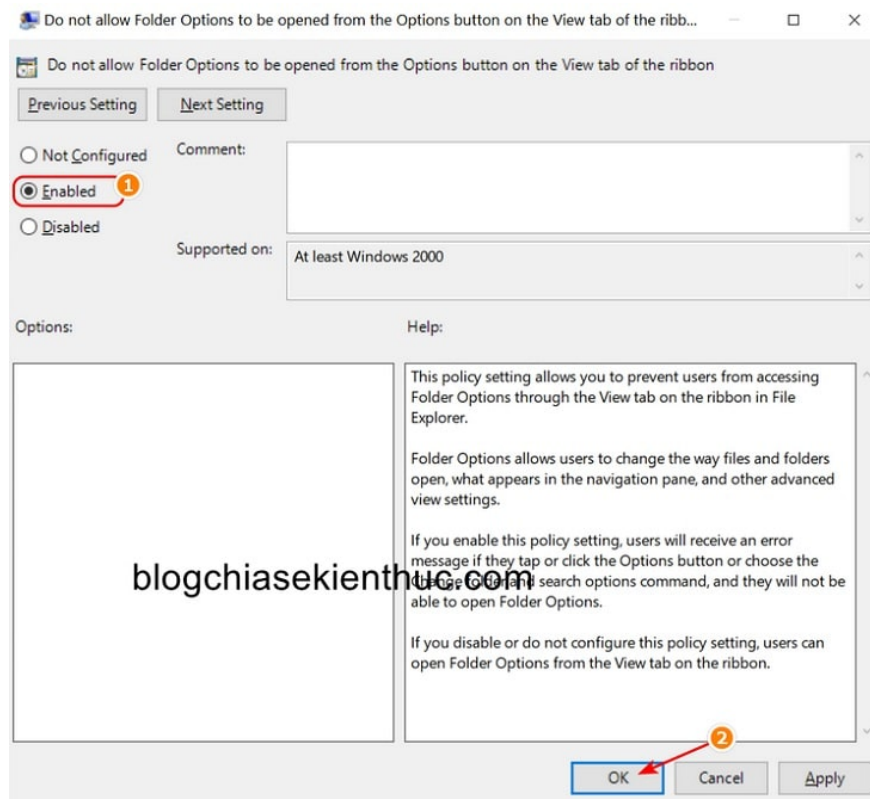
Do not allow Folder Options to be opened from the Options button on the View tab of the ribb...

Do not allow Folder Options to be opened from the Options button on the View tab of the ribbon

Previous Setting

Next Setting

Not Configured

Enabled

1

Disabled

Comment:

Supported on:

At least Windows 2000

Options:

Help:

This policy setting allows you to prevent users from accessing Folder Options through the View tab on the ribbon in File Explorer.

Folder Options allows users to change the way files and folders open, what appears in the navigation pane, and other advanced view settings.

If you enable this policy setting, users will receive an error message if they tap or click the Options button or choose the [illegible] search options command, and they will not be able to open Folder Options.

If you disable or do not configure this policy setting, users can open Folder Options from the View tab on the ribbon.

blogchiasekienthuc.com

2

OK

Cancel

Apply